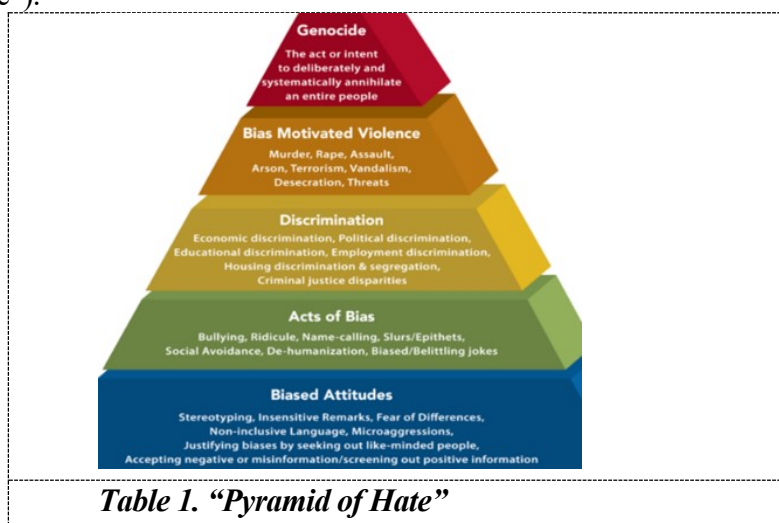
Genocide

The act or intent to deliberately and systematically annihilate an entire people

Bias Motivated Violence

Murder, Rape, Assault, Arson, Terrorism, Vandalism, Desecration, Threats

Discrimination

Economic discrimination, Political discrimination, Educational discrimination, Employment discrimination, Housing discrimination & segregation, Criminal justice disparities

Acts of Bias

Bullying, Ridicule, Name-calling, Slurs/Epithets, Social Avoidance, De-humanization, Biased/Belittling jokes

Biased Attitudes

Stereotyping, Insensitive Remarks, Fear of Differences, Non-inclusive Language, Microaggressions, Justifying biases by seeking out like-minded people, Accepting negative or misinformation/screening out positive information

Table 1. "Pyramid of Hate"